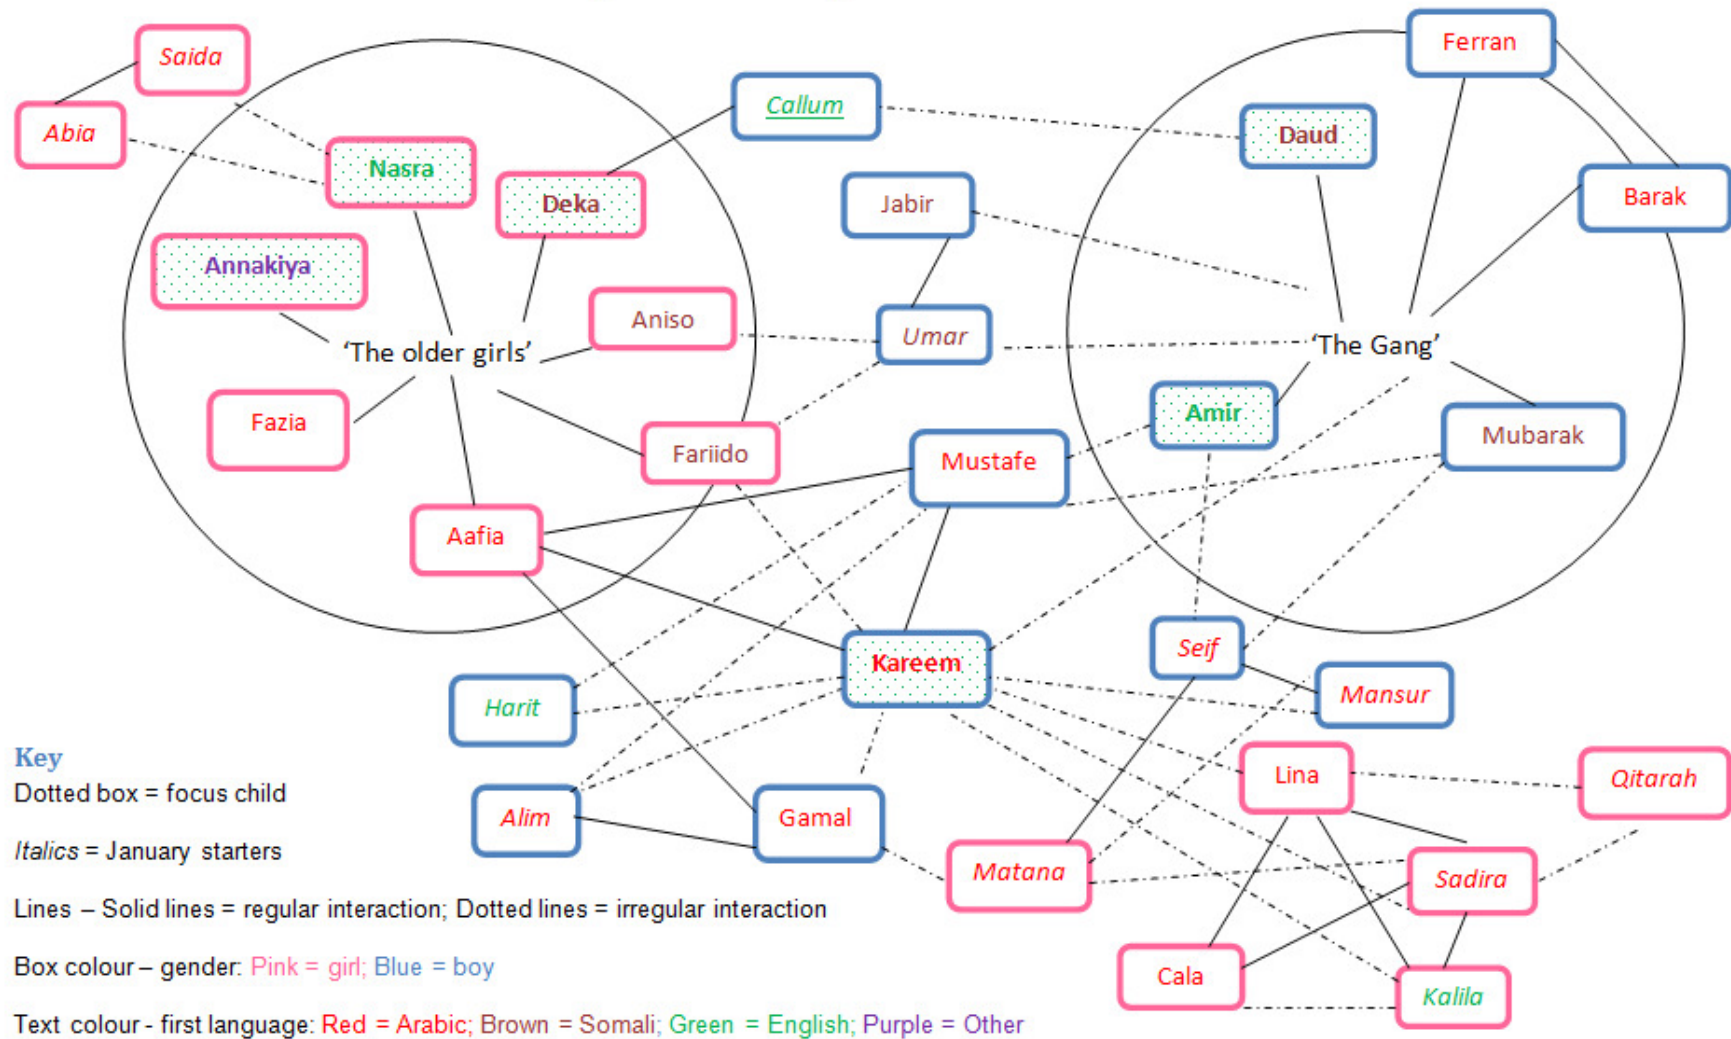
Saida

Abia

Nasra

Deka

Callum

Ferran

Daud

Jabir

Barak

Annakiya

Aniso

Umar

'The older girls'

'The Gang'

Fazia

Fariido

Mustafe

Amir

Mubarak

Aafia

Kareem

Seif

Mansur

Harit

Lina

Qitarah

Alim

Gamal

Matana

Sadira

Cala

Kalila

Key

Dotted box = focus child

*Italics* = January starters

Lines – Solid lines = regular interaction; Dotted lines = irregular interaction

Box colour – gender: Pink = girl; Blue = boy

Text colour - first language: Red = Arabic; Brown = Somali; Green = English; Purple = Other